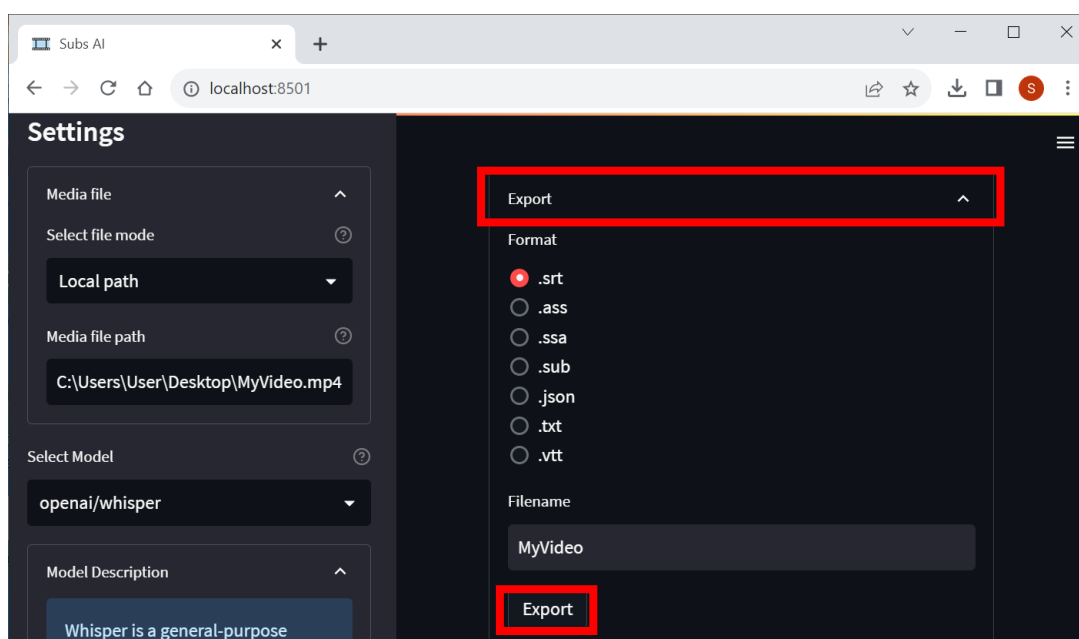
Subs AI

localhost:8501

Settings

Media file

Select file mode

Local path

Media file path

C:\Users\User\Desktop\MyVideo.mp4

Select Model

openai/whisper

Model Description

Whisper is a general-purpose

Export

Format

.srt
.ass
.ssa
.sub
.json
.txt
.vtt

Filename

MyVideo

Export